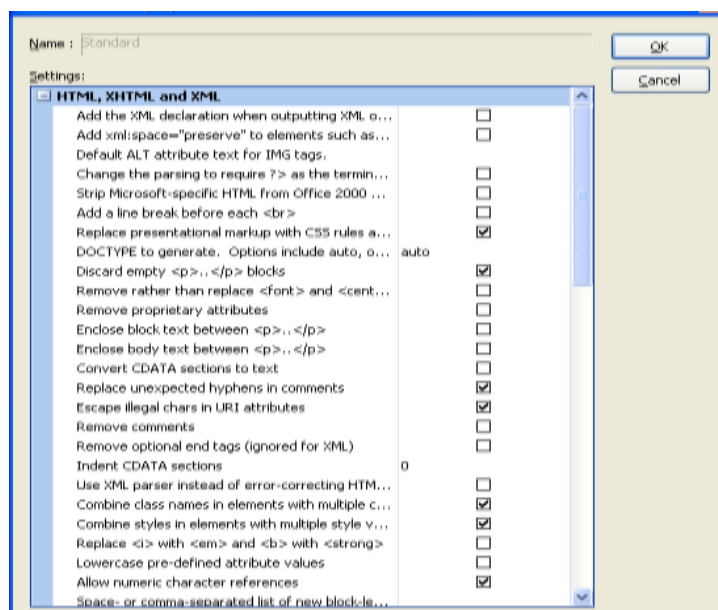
Name : Standard

OK

Cancel

Settings:

HTML, XHTML and XML

| | |
|---|---|
| Add the XML declaration when outputting XML o... | ☐ |
| Add xml:space="preserve" to elements such as... | ☐ |
| Default ALT attribute text for IMG tags. | |
| Change the parsing to require ?> as the termin... | ☐ |
| Strip Microsoft-specific HTML from Office 2000 ... | ☐ |
| Add a line break before each <br> | ☐ |
| Replace presentational markup with CSS rules a... | ☑ |
| DOCTYPE to generate. Options include auto, o... | auto |
| Discard empty <p>..</p> blocks | ☑ |
| Remove rather than replace <font> and <cent... | ☐ |
| Remove proprietary attributes | ☐ |
| Enclose block text between <p>..</p> | ☐ |
| Enclose body text between <p>..</p> | ☐ |
| Convert CDATA sections to text | ☐ |
| Replace unexpected hyphens in comments | ☑ |
| Escape illegal chars in URI attributes | ☑ |
| Remove comments | ☐ |
| Remove optional end tags (ignored for XML) | ☐ |
| Indent CDATA sections | 0 |
| Use XML parser instead of error-correcting HTM... | ☐ |
| Combine class names in elements with multiple c... | ☑ |
| Combine styles in elements with multiple style v... | ☑ |
| Replace <i> with <em> and <b> with <strong> | ☐ |
| Lowercase pre-defined attribute values | ☐ |
| Allow numeric character references | ☑ |
| Space- or comma-separated list of new block-le... | |